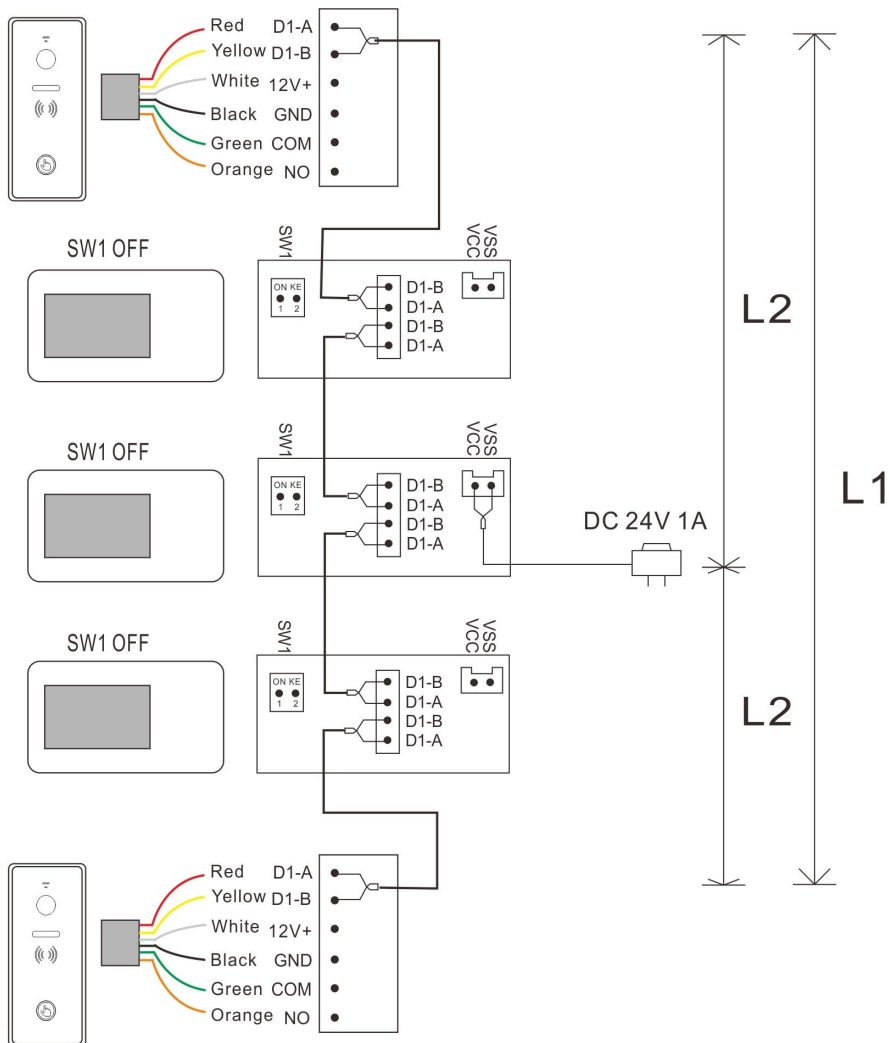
Red D1-A
Yellow D1-B
White 12V+
Black GND
Green COM
Orange NO

SW1 OFF

SW1
ON KE
1 2
VSS
VCC
D1-B
D1-A
D1-B
D1-A

L2

SW1 OFF

SW1
ON KE
1 2
VSS
VCC
D1-B
D1-A
D1-B
D1-A

DC 24V 1A

L1

SW1 OFF

SW1
ON KE
1 2
VSS
VCC
D1-B
D1-A
D1-B
D1-A

L2

Red D1-A
Yellow D1-B
White 12V+
Black GND
Green COM
Orange NO